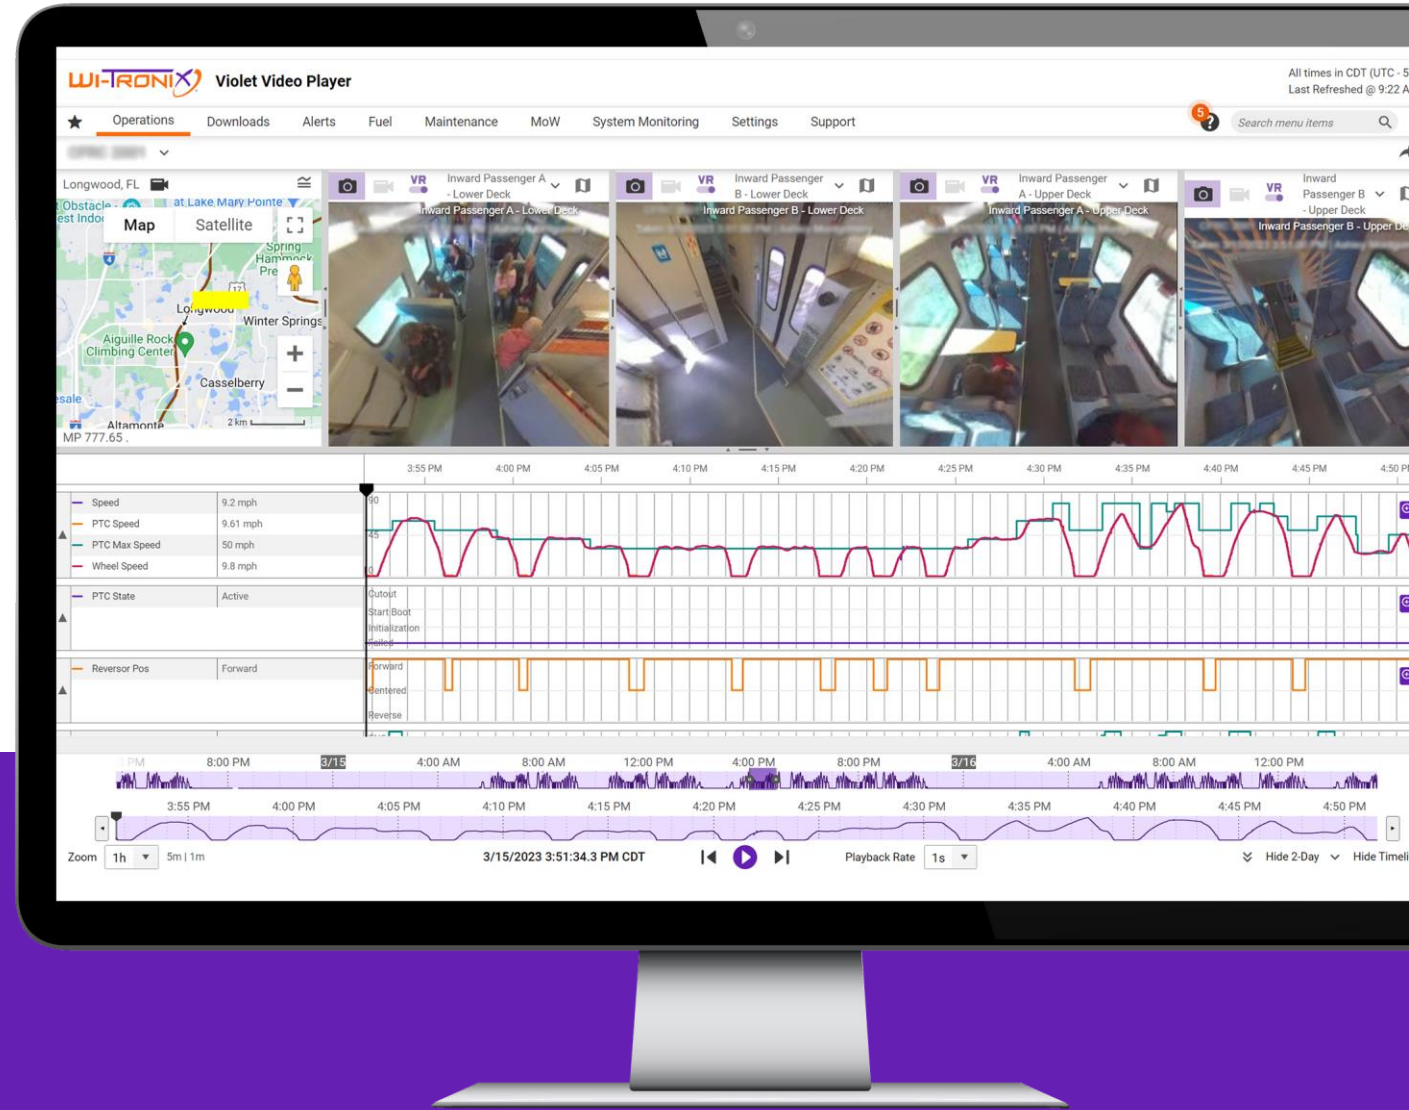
WI-TRONIX Violet Video Player

All times in CDT (UTC - 5
Last Refreshed @ 9:22 A

Operations Downloads Alerts Fuel Maintenance MoW System Monitoring Settings Support

5

Search menu items

Longwood, FL

Map Satellite

Obstacle
est Indo
at Lake Mary Pointe
Spring Hammock Pre
Longwood
Winter Springs
Aiguille Rock Climbing Center
Casselberry
sale
Altamonte
2 km
MP 777.65

VR Inward Passenger A - Lower Deck
Inward Passenger A - Lower Deck

VR Inward Passenger B - Lower Deck
Inward Passenger B - Lower Deck

VR Inward Passenger A - Upper Deck
Inward Passenger A - Upper Deck

VR Inward Passenger B - Upper Deck
Inward Passenger B - Upper De

3:55 PM 4:00 PM 4:05 PM 4:10 PM 4:15 PM 4:20 PM 4:25 PM 4:30 PM 4:35 PM 4:40 PM 4:45 PM 4:50 P

| | |
|---|---|
| Speed | 9.2 mph |
| PTC Speed | 9.61 mph |
| PTC Max Speed | 50 mph |
| Wheel Speed | 9.8 mph |

90
45
0

| | |
|---|---|
| PTC State | Active |

Cutout
Start Boot
Initialization
Failed

| | |
|---|---|
| Reversor Pos | Forward |

Forward
Centered
Reverse

PM 8:00 PM 3/15 4:00 AM 8:00 AM 12:00 PM 4:00 PM 8:00 PM 3/16 4:00 AM 8:00 AM 12:00 PM

3:55 PM 4:00 PM 4:05 PM 4:10 PM 4:15 PM 4:20 PM 4:25 PM 4:30 PM 4:35 PM 4:40 PM 4:45 PM 4:50 PM

Zoom 1h 5m | 1m 3/15/2023 3:51:34.3 PM CDT Playback Rate 1s Hide 2-Day Hide Timeli